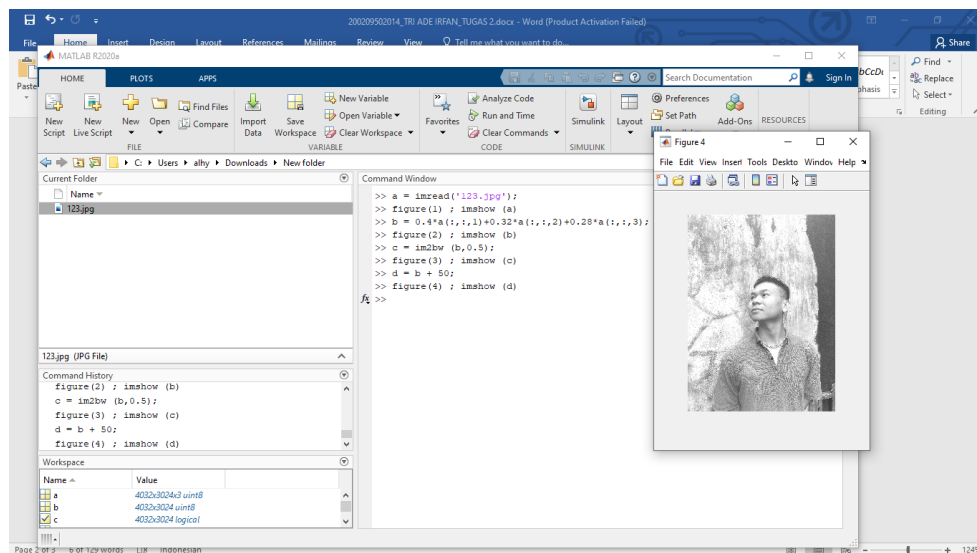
200209502014_TRI ADE IRFAN_TUGAS 2.docx - Word (Product Activation Failed)

File Home Insert Design Layout References Mailings Review View Tell me what you want to do...

Share

MATLAB R2020a

HOME PLOTS APPS

Search Documentation

Sign In

New Script New Live Script New Open Find Files Compare Import Data Save Workspace New Variable Open Variable Clear Workspace Favorites Analyze Code Run and Time Clear Commands Simulink Layout Preferences Set Path Add-Ons

FILE VARIABLE CODE SIMULINK RESOURCES

C: ▸ Users ▸ alhy ▸ Downloads ▸ New folder

Current Folder

Name

123.jpg

123.jpg (JPG File)

Command History

figure(2) ; imshow (b)
c = im2bw (b,0.5);
figure(3) ; imshow (c)
d = b + 50;
figure(4) ; imshow (d)

Workspace

| Name | Value |
|---|---|
| a | 4032x3024x3 uint8 |
| b | 4032x3024 uint8 |
| c | 4032x3024 logical |

Command Window

>> a = imread('123.jpg');
>> figure(1) ; imshow (a)
>> b = 0.4*a(:,:,1)+0.32*a(:,:,2)+0.28*a(:,:,3);
>> figure(2) ; imshow (b)
>> c = im2bw (b,0.5);
>> figure(3) ; imshow (c)
>> d = b + 50;
>> figure(4) ; imshow (d)
fx >>

Figure 4

File Edit View Insert Tools Desktop Window Help

Find Replace Select Editing

Page 2 of 3 6 of 129 words Indonesian